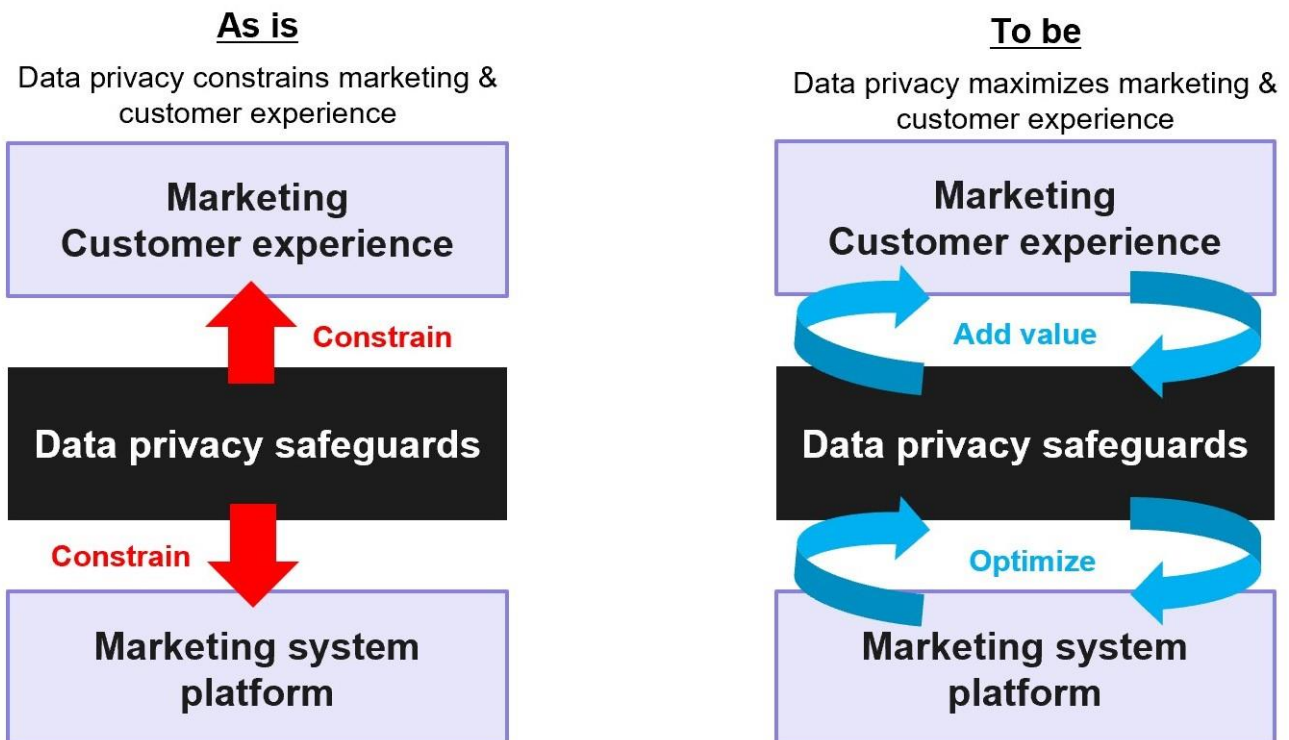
As is

Data privacy constrains marketing & customer experience

Marketing
Customer experience

Constrain

Data privacy safeguards

Constrain

Marketing system platform

To be

Data privacy maximizes marketing & customer experience

Marketing
Customer experience

Add value

Data privacy safeguards

Optimize

Marketing system platform